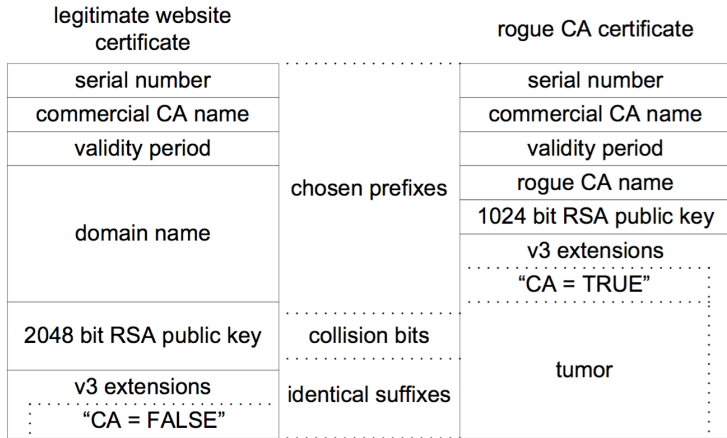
legitimate website certificate

serial number
commercial CA name
validity period
domain name
2048 bit RSA public key
v3 extensions
“CA = FALSE”

chosen prefixes
collision bits
identical suffixes

rogue CA certificate

serial number
commercial CA name
validity period
rogue CA name
1024 bit RSA public key
v3 extensions
“CA = TRUE”
tumor